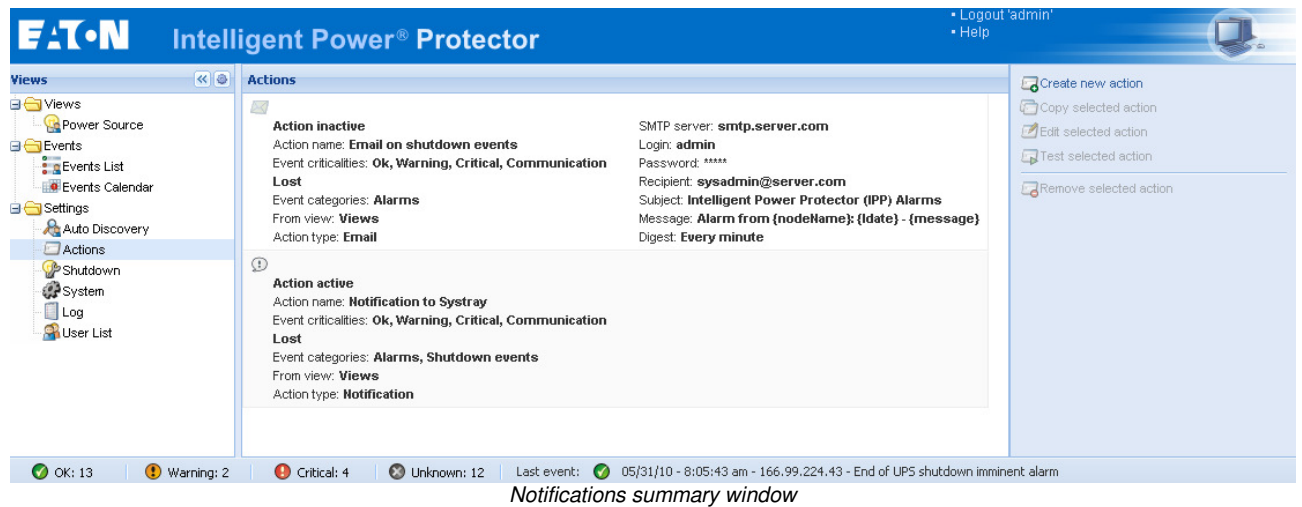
EATON Intelligent Power® Protector

• Logout 'admin'
• Help

Views

Views
Power Source
Events
Events List
Events Calendar
Settings
Auto Discovery
Actions
Shutdown
System
Log
User List

Actions

Action inactive
Action name: Email on shutdown events
Event criticalities: Ok, Warning, Critical, Communication Lost
Event categories: Alarms
From view: Views
Action type: Email

SMTP server: smtp.server.com
Login: admin
Password: *****
Recipient: sysadmin@server.com
Subject: Intelligent Power Protector (IPP) Alarms
Message: Alarm from {nodeName}: {ldate} - {message}
Digest: Every minute

Action active
Action name: Notification to Systray
Event criticalities: Ok, Warning, Critical, Communication Lost
Event categories: Alarms, Shutdown events
From view: Views
Action type: Notification

Create new action
Copy selected action
Edit selected action
Test selected action
Remove selected action

OK: 13 Warning: 2 Critical: 4 Unknown: 12 Last event: 05/31/10 - 8:05:43 am - 166.99.224.43 - End of UPS shutdown imminent alarm

Notifications summary window